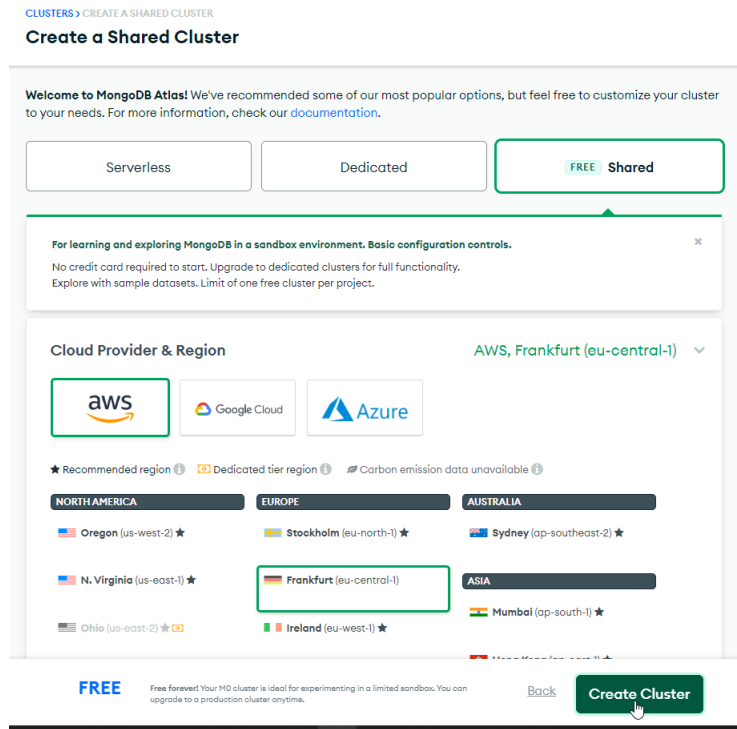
CLUSTERS > CREATE A SHARED CLUSTER

Create a Shared Cluster

Welcome to MongoDB Atlas! We've recommended some of our most popular options, but feel free to customize your cluster to your needs. For more information, check our documentation.

Serverless

Dedicated

FREE Shared

For learning and exploring MongoDB in a sandbox environment. Basic configuration controls.

No credit card required to start. Upgrade to dedicated clusters for full functionality.
Explore with sample datasets. Limit of one free cluster per project.

×

Cloud Provider & Region

AWS, Frankfurt (eu-central-1)

aws

Google Cloud

Azure

★ Recommended region ⓘ Dedicated tier region ⓘ Carbon emission data unavailable ⓘ

| NORTH AMERICA | EUROPE | AUSTRALIA |
|---|---|---|
| Oregon (us-west-2) ★ | Stockholm (eu-north-1) ★ | Sydney (ap-southeast-2) ★ |
| N. Virginia (us-east-1) ★ | Frankfurt (eu-central-1) | ASIA |
| Ohio (us-east-2) ★ | Ireland (eu-west-1) ★ | Mumbai (ap-south-1) ★ |

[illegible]

FREE

Free forever! Your M0 cluster is ideal for experimenting in a limited sandbox. You can upgrade to a production cluster anytime.

Back

Create Cluster